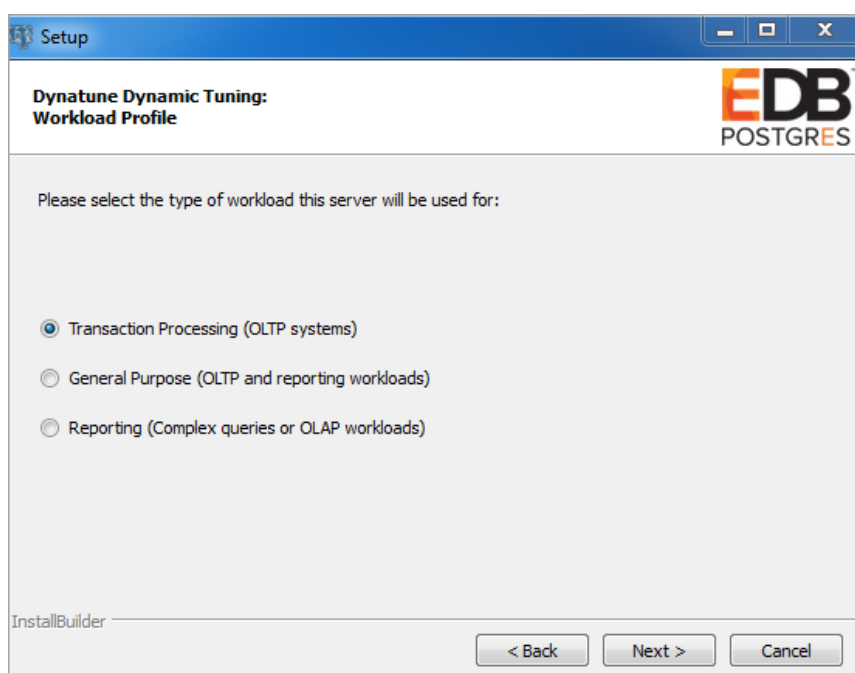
Setup

Dynatune Dynamic Tuning:
Workload Profile

EDB
POSTGRES

Please select the type of workload this server will be used for:

Transaction Processing (OLTP systems)

General Purpose (OLTP and reporting workloads)

Reporting (Complex queries or OLAP workloads)

InstallBuilder

< Back
Next >
Cancel